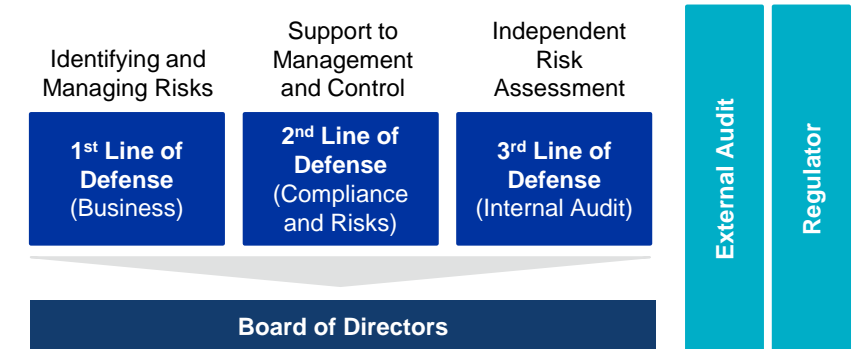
Identifying and Managing Risks

Support to Management and Control

Independent Risk Assessment

1$^{st}$ Line of Defense (Business)

2$^{nd}$ Line of Defense (Compliance and Risks)

3$^{rd}$ Line of Defense (Internal Audit)

External Audit

Regulator

Board of Directors